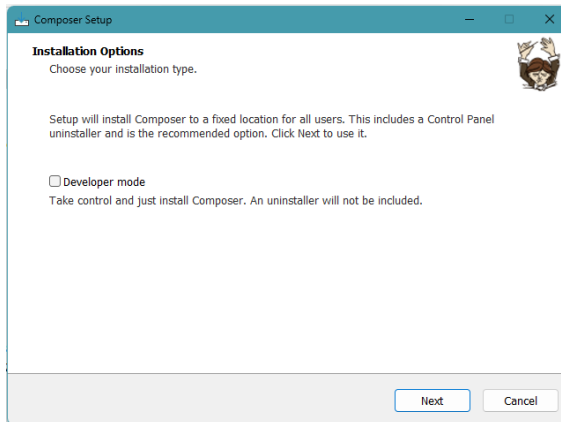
Composer Setup

Installation Options
Choose your installation type.

Setup will install Composer to a fixed location for all users. This includes a Control Panel uninstaller and is the recommended option. Click Next to use it.

☐ Developer mode
Take control and just install Composer. An uninstaller will not be included.

Next
Cancel